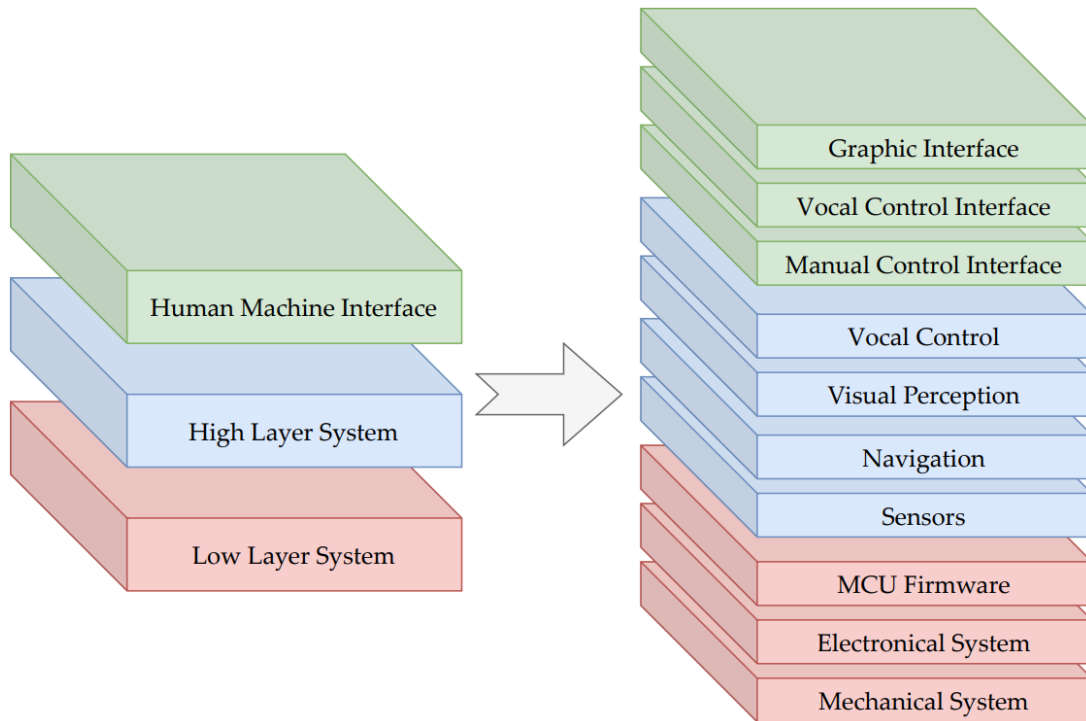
Human Machine Interface

High Layer System

Low Layer System

Graphic Interface

Vocal Control Interface

Manual Control Interface

Vocal Control

Visual Perception

Navigation

Sensors

MCU Firmware

Electronical System

Mechanical System